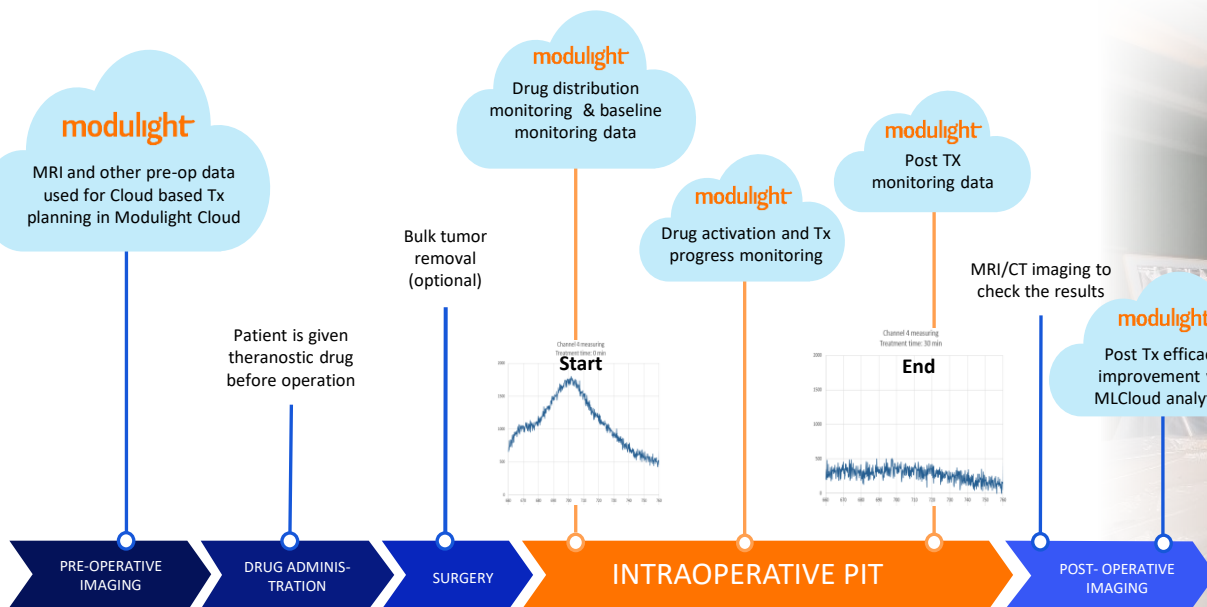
modulight
MRI and other pre-op data used for Cloud based Tx planning in Modulight Cloud

Patient is given theranostic drug before operation

Bulk tumor removal (optional)

modulight
Drug distribution monitoring & baseline monitoring data

Channel 4 measuring
Treatment time: 0 min
Start

modulight
Drug activation and Tx progress monitoring

modulight
Post TX monitoring data

Channel 4 measuring
Treatment time: 30 min
End

MRI/CT imaging to check the results

modulight
Post Tx efficac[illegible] improvement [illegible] MLCloud analy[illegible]

PRE-OPERATIVE IMAGING

DRUG ADMINIS- TRATION

SURGERY

INTRAOPERATIVE PIT

POST- OPERATIVE IMAGING